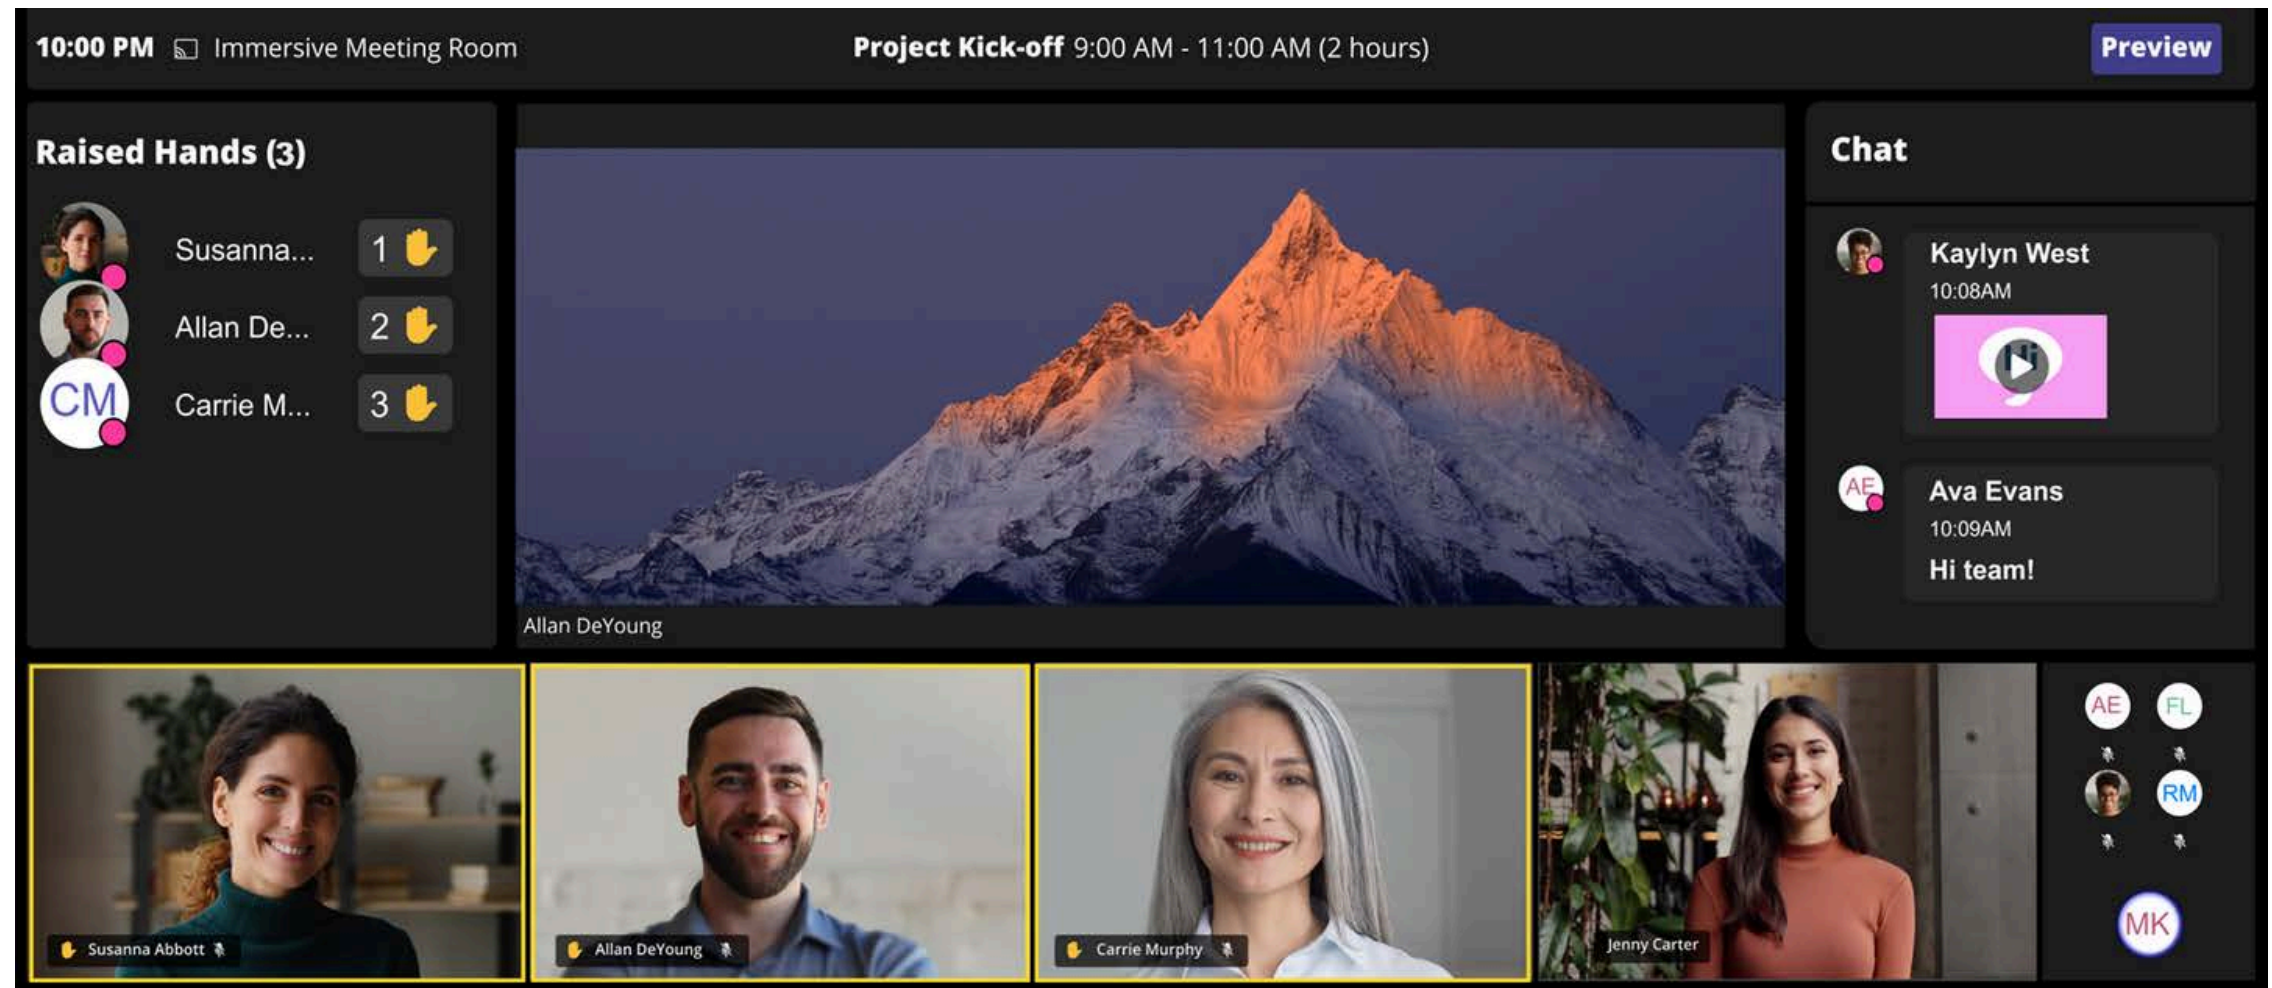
10:00 PM Immersive Meeting Room

Project Kick-off 9:00 AM - 11:00 AM (2 hours)

Preview

Raised Hands (3)

Susanna... 1

Allan De... 2

CM Carrie M... 3

Allan DeYoung

Chat

Kaylyn West
10:08AM

Hi

AE Ava Evans
10:09AM
Hi team!

Susanna Abbott

Allan DeYoung

Carrie Murphy

Jenny Carter

AE FL

RM

MK